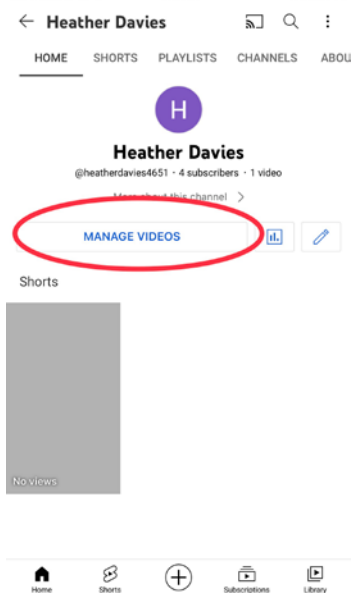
Heather Davies

HOME SHORTS PLAYLISTS CHANNELS ABOU

H

Heather Davies

@heatherdavies4651 • 4 subscribers • 1 video

More about this channel >

MANAGE VIDEOS

Shorts

No views

Home Shorts Subscriptions Library